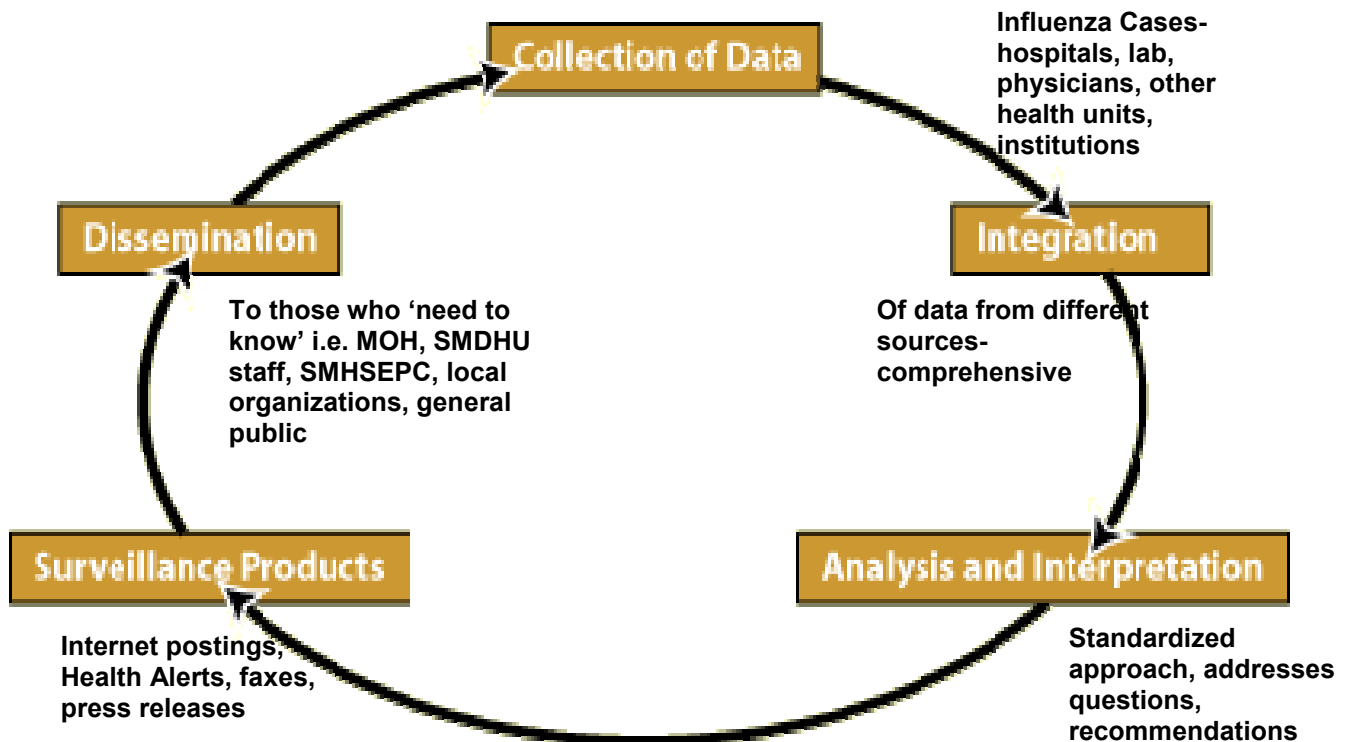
Collection of Data

Influenza Cases- hospitals, lab, physicians, other health units, institutions

Integration

Of data from different sources- comprehensive

Analysis and Interpretation

Standardized approach, addresses questions, recommendations

Surveillance Products

Internet postings, Health Alerts, faxes, press releases

Dissemination

To those who 'need to know' i.e. MOH, SMDHU staff, SMHSEPC, local organizations, general public